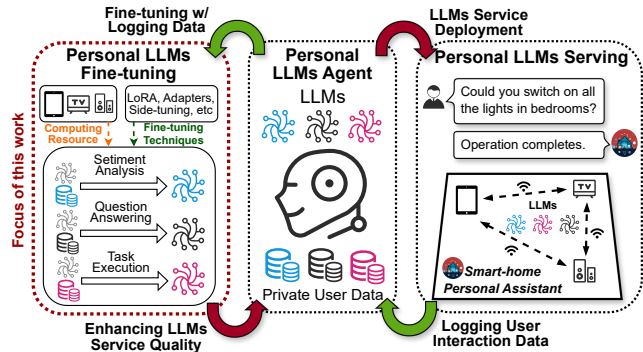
Fine-tuning w/ Logging Data

LLMs Service Deployment

Personal LLMs Fine-tuning

Focus of this work

TV

LoRA, Adapters, Side-tuning, etc

Computing Resource

Fine-tuning Techniques

Setiment Analysis

Question Answering

Task Execution

Personal LLMs Agent

LLMs

Private User Data

Personal LLMs Serving

Could you switch on all the lights in bedrooms?

Operation completes.

TV

LLMs

Smart-home Personal Assistant

Enhancing LLMs Service Quality

Logging User Interaction Data